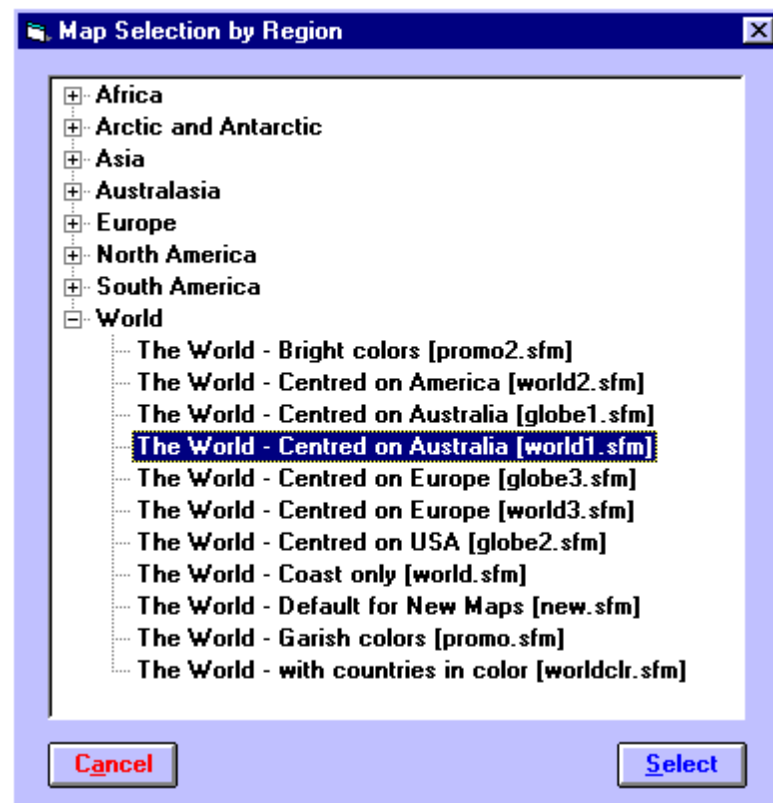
Map Selection by Region

Africa
Arctic and Antarctic
Asia
Australasia
Europe
North America
South America
World
The World - Bright colors [promo2.sfm]
The World - Centred on America [world2.sfm]
The World - Centred on Australia [globe1.sfm]
The World - Centred on Australia [world1.sfm]
The World - Centred on Europe [globe3.sfm]
The World - Centred on Europe [world3.sfm]
The World - Centred on USA [globe2.sfm]
The World - Coast only [world.sfm]
The World - Default for New Maps [new.sfm]
The World - Garish colors [promo.sfm]
The World - with countries in color [worldclr.sfm]

Cancel
Select